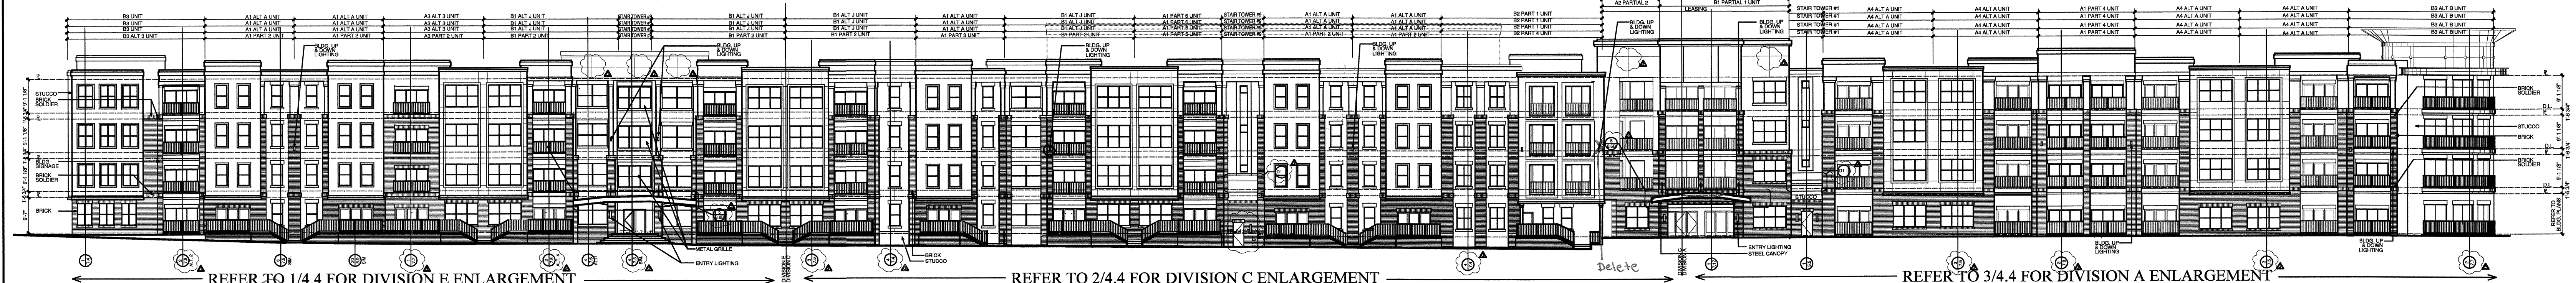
B3 UNIT
B3 UNIT
B3 UNIT
B3 ALT 3 UNIT

A1 ALT A UNIT
A1 ALT A UNIT
A1 ALT A UNIT
A1 PART 2 UNIT

A1 ALT A UNIT
A1 ALT A UNIT
A1 ALT A UNIT
A1 PART 2 UNIT

A3 ALT 3 UNIT
A3 ALT 3 UNIT
A3 ALT 3 UNIT
A3 PART 2 UNIT

B1 ALT J UNIT
B1 ALT J UNIT
B1 ALT J UNIT
B1 PART 2 UNIT

STAIR TOWER #
STAIR TOWER #
STAIR TOWER #
STAIR TOWER #

B1 ALT J UNIT
B1 ALT J UNIT
B1 ALT J UNIT
B1 PART 2 UNIT

B1 ALT J UNIT
B1 ALT J UNIT
B1 ALT J UNIT
B1 PART 2 UNIT

A1 ALT A UNIT
A1 ALT A UNIT
A1 ALT A UNIT
A1 PART 3 UNIT

B1 ALT J UNIT
B1 ALT J UNIT
B1 ALT J UNIT
B1 PART 2 UNIT

A1 PART 6 UNIT
A1 PART 6 UNIT
A1 PART 6 UNIT
A1 PART 5 UNIT

STAIR TOWER #
STAIR TOWER #
STAIR TOWER #
STAIR TOWER #

A1 ALT A UNIT
A1 ALT A UNIT
A1 ALT A UNIT
A1 PART 2 UNIT

A1 ALT A UNIT
A1 ALT A UNIT
A1 ALT A UNIT
A1 PART 2 UNIT

B2 PART 1 UNIT
B2 PART 1 UNIT
B2 PART 1 UNIT
B2 PART 4 UNIT

A2 PARTIAL 2
B1 PARTIAL 1 UNIT
LEASING

STAIR TOWER #1
STAIR TOWER #1
STAIR TOWER #1
STAIR TOWER #1

A4 ALT A UNIT
A4 ALT A UNIT
A4 ALT A UNIT
A4 ALT A UNIT
A1 PART 4 UNIT
A1 PART 4 UNIT
A1 PART 4 UNIT
A4 ALT A UNIT
A4 ALT A UNIT
A4 ALT A UNIT
B3 ALT B UNIT
B3 ALT B UNIT
B3 ALT B UNIT

BLDG. UP & DOWN LIGHTING
BLDG. UP & DOWN LIGHTING
BLDG. UP & DOWN LIGHTING
BLDG. UP & DOWN LIGHTING
BLDG. UP & DOWN LIGHTING
BLDG. UP & DOWN LIGHTING
BLDG. UP & DOWN LIGHTING

STUCCO
BRICK SOLDIER
BLDG. SIGNAGE
BRICK SOLDIER
BRICK

METAL GRILLE
ENTRY LIGHTING
BRICK
STUCCO
STUCCO
ENTRY LIGHTING
STEEL CANOPY

BRICK SOLDIER
BRICK
STUCCO
BRICK SOLDIER

Delete

REFER TO 1/4.4 FOR DIVISION E ENLARGEMENT
REFER TO 2/4.4 FOR DIVISION C ENLARGEMENT
REFER TO 3/4.4 FOR DIVISION A ENLARGEMENT